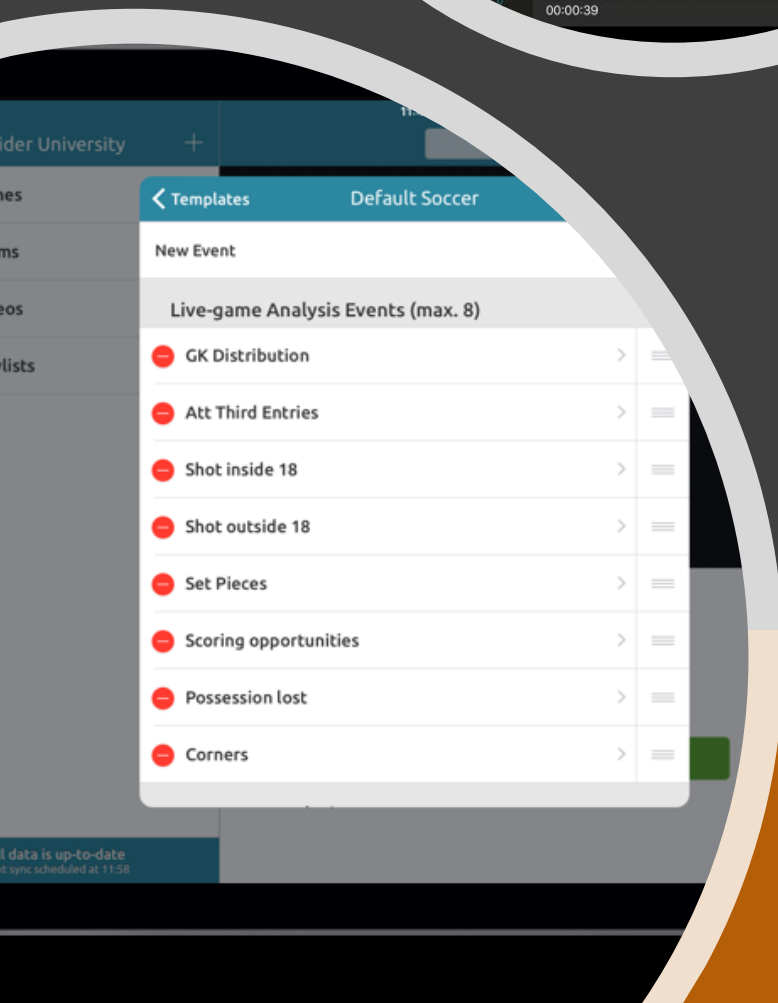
00:00:39

ider University +

nes

ms

eos

ylists

Templates Default Soccer

New Event

Live-game Analysis Events (max. 8)

GK Distribution

Att Third Entries

Shot inside 18

Shot outside 18

Set Pieces

Scoring opportunities

Possession lost

Corners

l data is up-to-date
t sync scheduled at 11:58